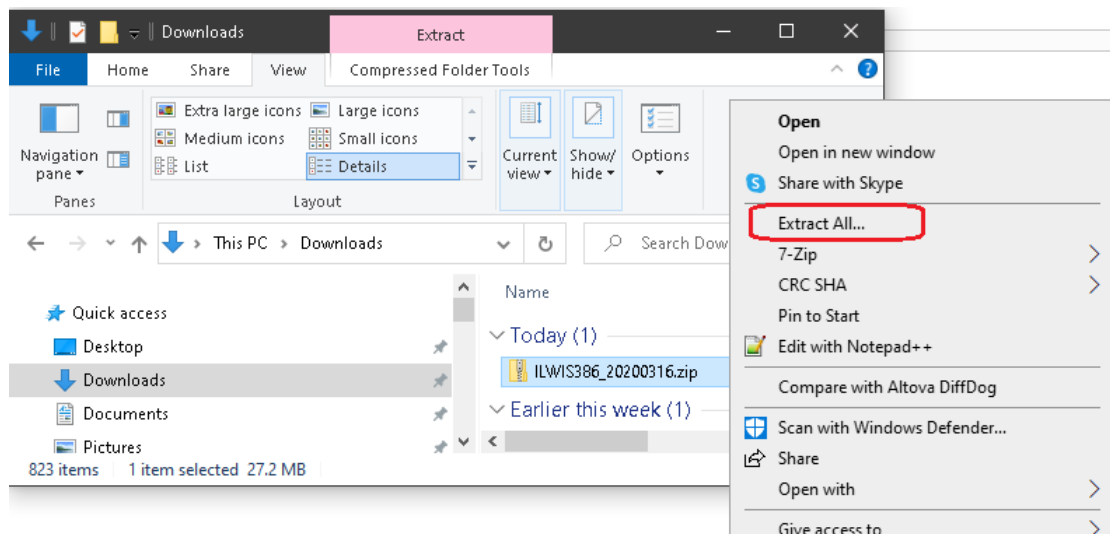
Downloads
Extract
File Home Share View Compressed Folder Tools
Navigation pane
Extra large icons
Large icons
Medium icons
Small icons
List
Details
Current view
Show/ hide
Options
Panes
Layout
This PC > Downloads
Search Dow
Quick access
Desktop
Downloads
Documents
Pictures
Name
Today (1)
ILWIS386_20200316.zip
Earlier this week (1)
823 items 1 item selected 27.2 MB
Open
Open in new window
Share with Skype
Extract All...
7-Zip
CRC SHA
Pin to Start
Edit with Notepad++
Compare with Altova DiffDog
Scan with Windows Defender...
Share
Open with
Give access to